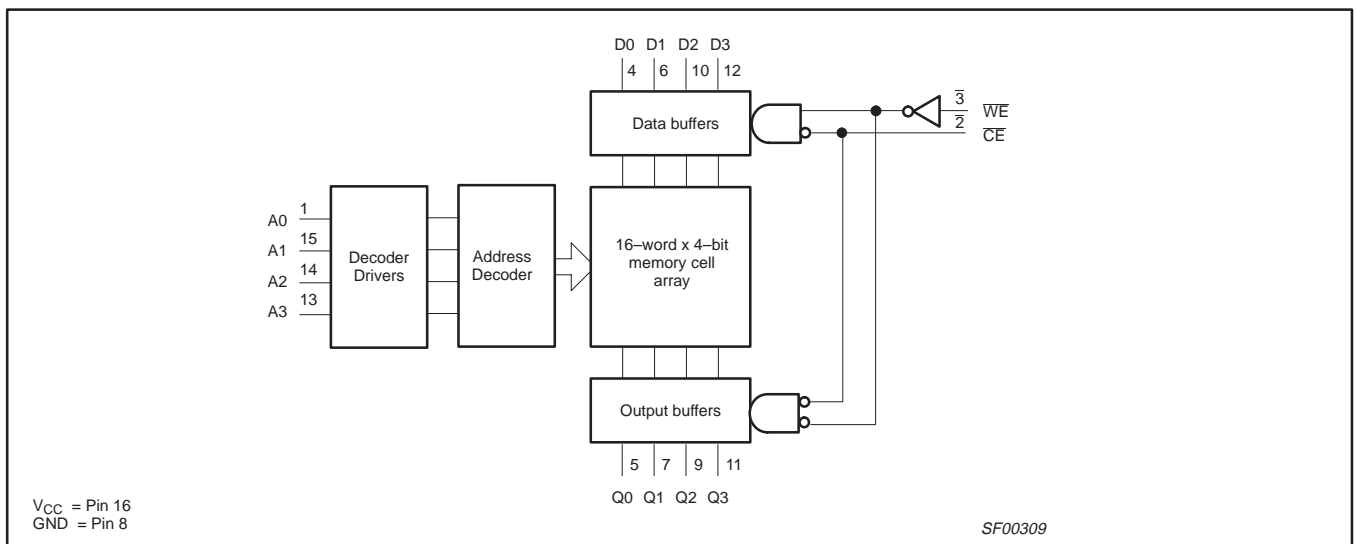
D0 D1 D2 D3

4 6 10 12

Data buffers

$\overline{3}$ $\overline{WE}$

$\overline{2}$ $\overline{CE}$

A0 1

A1 15

A2 14

A3 13

Decoder Drivers

Address Decoder

16–word x 4–bit memory cell array

Output buffers

5 7 9 11

Q0 Q1 Q2 Q3

$V_{CC}$ = Pin 16
GND = Pin 8

SF00309